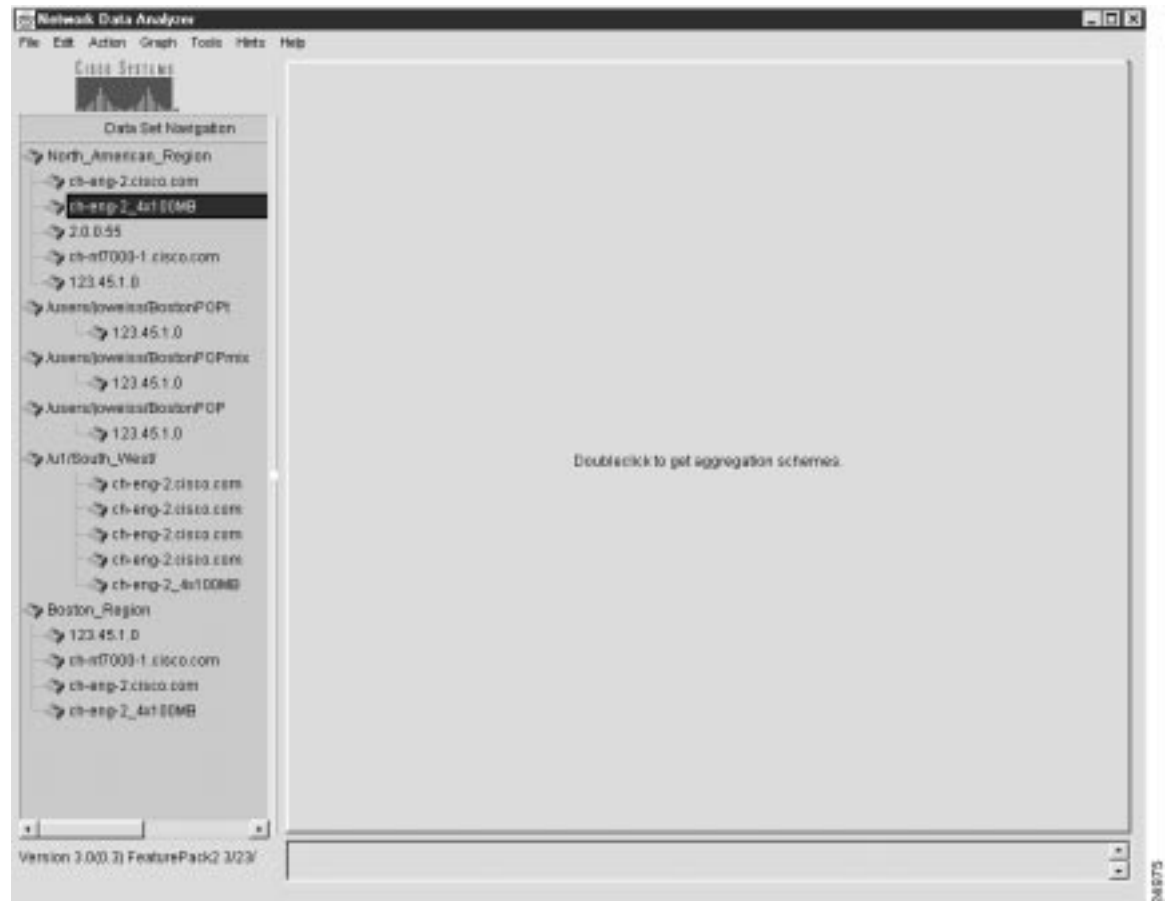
Network Data Analyzer

File Edit Action Graph Tools Hints Help

Cisco Systems

Data Set Navigation

North_American_Region
ch-eng-2.cisco.com
ch-eng-2_4x100MB
2.0.0.55
ch-rtf7000-1.cisco.com
123.45.1.0
/users/joweiss/BostonPOPt
123.45.1.0
/users/joweiss/BostonPOPmix
123.45.1.0
/users/joweiss/BostonPOP
123.45.1.0
/u1/South_West/
ch-eng-2.cisco.com
ch-eng-2.cisco.com
ch-eng-2.cisco.com
ch-eng-2.cisco.com
ch-eng-2_4x100MB
Boston_Region
123.45.1.0
ch-rtf7000-1.cisco.com
ch-eng-2.cisco.com
ch-eng-2_4x100MB

Doubleclick to get aggregation schemes.

Version 3.0(0.3) FeaturePack2 3/23/

24975